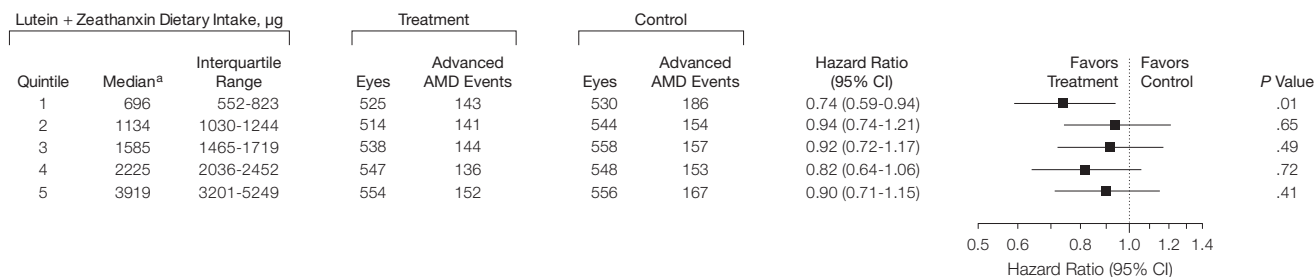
Lutein + Zeathanxin Dietary Intake, µg

Treatment

Control

| Quintile | Median$^a$ | Interquartile Range | Eyes | Advanced AMD Events | Eyes | Advanced AMD Events | Hazard Ratio (95% CI) | Favors Treatment | Favors Control | $P$ Value |
|---|---|---|---|---|---|---|---|---|---|---|
| 1 | 696 | 552-823 | 525 | 143 | 530 | 186 | 0.74 (0.59-0.94) | | | .01 |
| 2 | 1134 | 1030-1244 | 514 | 141 | 544 | 154 | 0.94 (0.74-1.21) | | | .65 |
| 3 | 1585 | 1465-1719 | 538 | 144 | 558 | 157 | 0.92 (0.72-1.17) | | | .49 |
| 4 | 2225 | 2036-2452 | 547 | 136 | 548 | 153 | 0.82 (0.64-1.06) | | | .72 |
| 5 | 3919 | 3201-5249 | 554 | 152 | 556 | 167 | 0.90 (0.71-1.15) | | | .41 |

0.5 0.6 0.8 1.0 1.2 1.4

Hazard Ratio (95% CI)